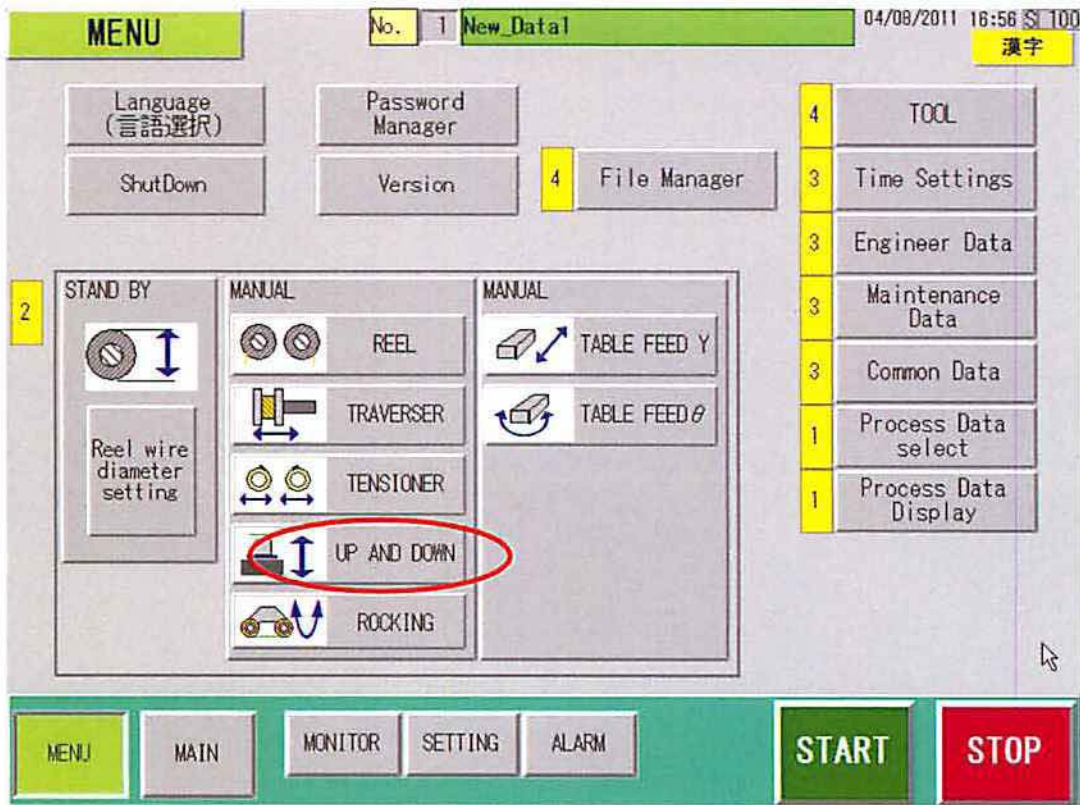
MENU

No. 1 New_Data1

04/08/2011 16:56 S 100

漢字

Language (言語選択)

Password Manager

ShutDown

Version

4 File Manager

4 TOOL

3 Time Settings

3 Engineer Data

3 Maintenance Data

3 Common Data

1 Process Data select

1 Process Data Display

2 STAND BY

Reel wire diameter setting

MANUAL

REEL

TRAVERSER

TENSIONER

UP AND DOWN

ROCKING

MANUAL

TABLE FEED Y

TABLE FEED $\theta$

MENU

MAIN

MONITOR

SETTING

ALARM

START

STOP